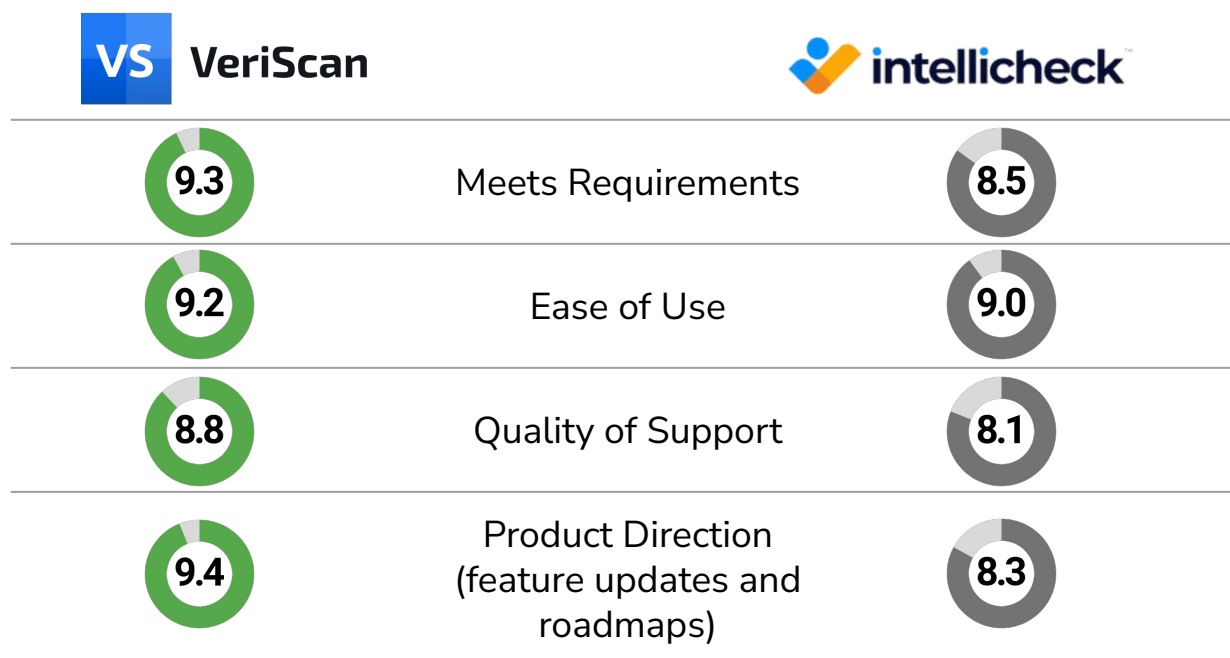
VS VeriScan

intellicheck™

| VeriScan | | intellicheck |
|---|---|---|
| 9.3 | Meets Requirements | 8.5 |
| 9.2 | Ease of Use | 9.0 |
| 8.8 | Quality of Support | 8.1 |
| 9.4 | Product Direction (feature updates and roadmaps) | 8.3 |